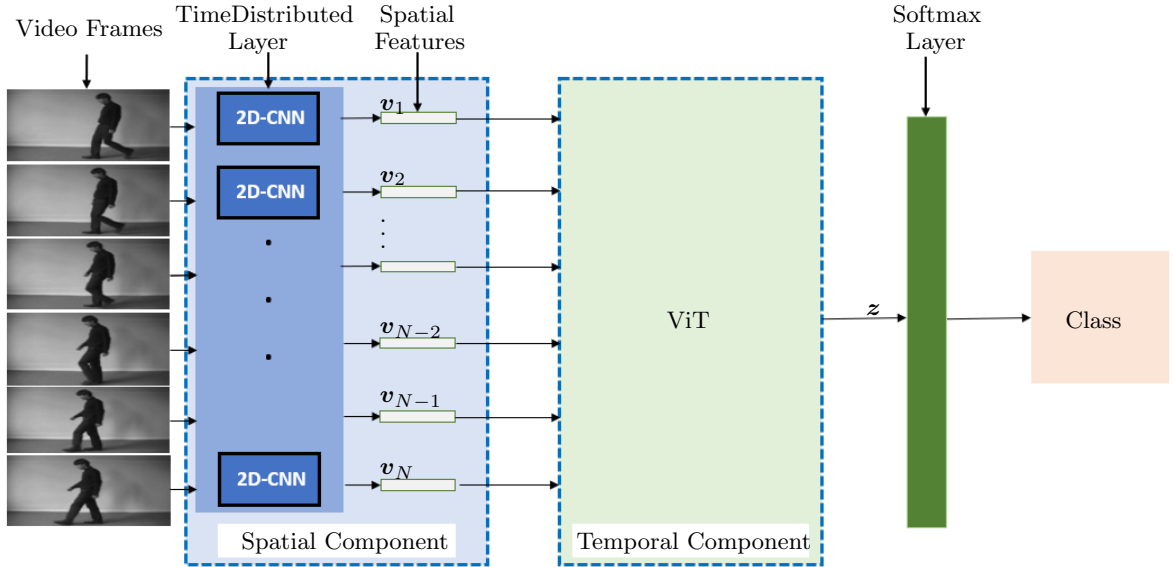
Video Frames

TimeDistributed Layer

Spatial Features

Softmax Layer

2D-CNN

2D-CNN

2D-CNN

$\boldsymbol{v}_1$

$\boldsymbol{v}_2$

$\boldsymbol{v}_{N-2}$

$\boldsymbol{v}_{N-1}$

$\boldsymbol{v}_N$

ViT

$\boldsymbol{z}$

Class

Spatial Component

Temporal Component